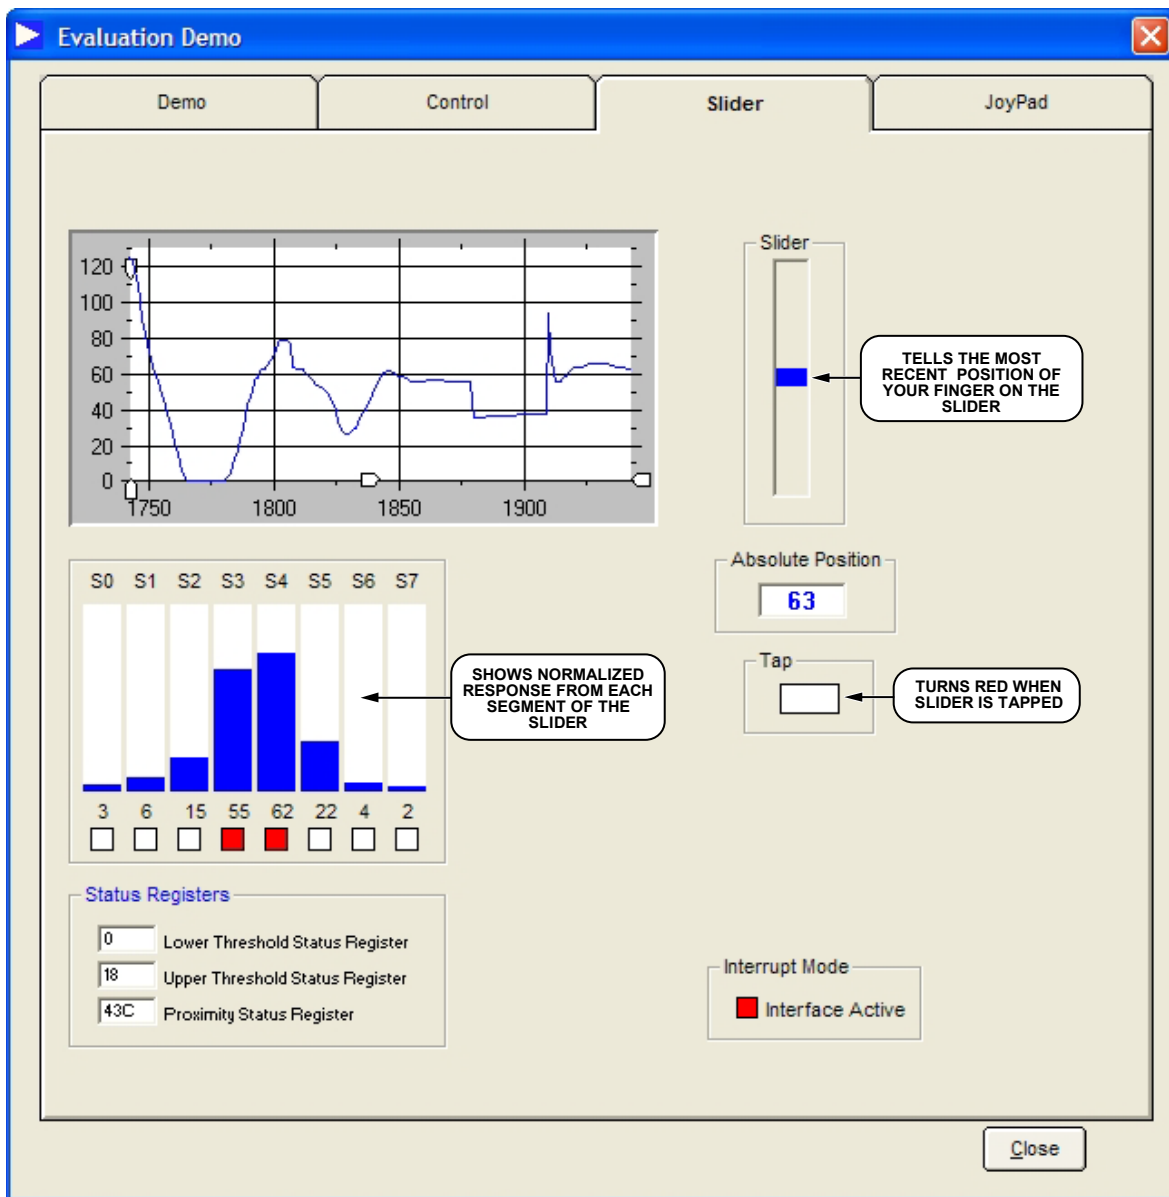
Evaluation Demo

Demo | Control | Slider | JoyPad

120
100
80
60
40
20
0
1750 1800 1850 1900

Slider

TELLS THE MOST RECENT POSITION OF YOUR FINGER ON THE SLIDER

S0 S1 S2 S3 S4 S5 S6 S7

3 6 15 55 62 22 4 2

SHOWS NORMALIZED RESPONSE FROM EACH SEGMENT OF THE SLIDER

Absolute Position

63

Tap

TURNS RED WHEN SLIDER IS TAPPED

Status Registers

0 Lower Threshold Status Register
18 Upper Threshold Status Register
43C Proximity Status Register

Interrupt Mode

Interface Active

Close